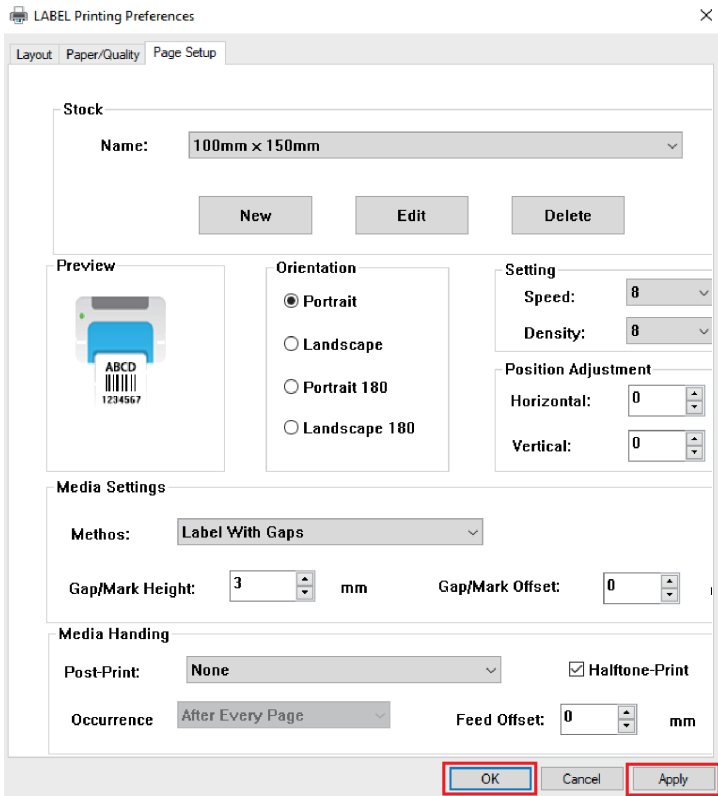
LABEL Printing Preferences

Layout | Paper/Quality | Page Setup

Stock

Name: 100mm x 150mm

New | Edit | Delete

Preview

ABCD
1234567

Orientation

Portrait
Landscape
Portrait 180
Landscape 180

Setting

Speed: 8

Density: 8

Position Adjustment

Horizontal: 0

Vertical: 0

Media Settings

Methos: Label With Gaps

Gap/Mark Height: 3 mm

Gap/Mark Offset: 0

Media Handing

Post-Print: None

Halftone-Print

Occurrence After Every Page

Feed Offset: 0 mm

OK | Cancel | Apply